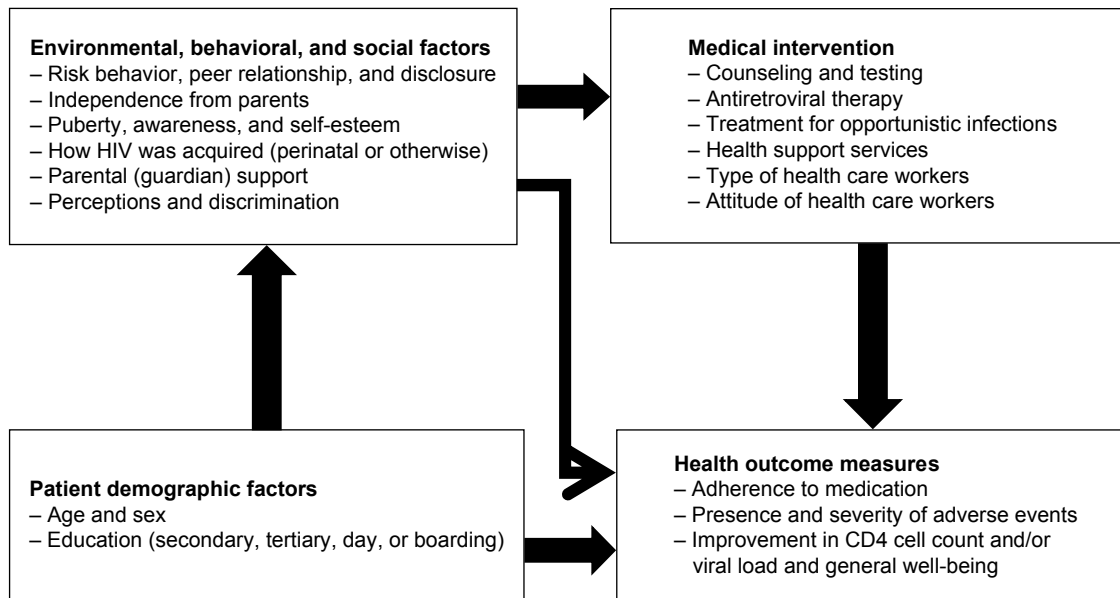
Environmental, behavioral, and social factors
– Risk behavior, peer relationship, and disclosure
– Independence from parents
– Puberty, awareness, and self-esteem
– How HIV was acquired (perinatal or otherwise)
– Parental (guardian) support
– Perceptions and discrimination

Medical intervention
– Counseling and testing
– Antiretroviral therapy
– Treatment for opportunistic infections
– Health support services
– Type of health care workers
– Attitude of health care workers

Patient demographic factors
– Age and sex
– Education (secondary, tertiary, day, or boarding)

Health outcome measures
– Adherence to medication
– Presence and severity of adverse events
– Improvement in CD4 cell count and/or viral load and general well-being